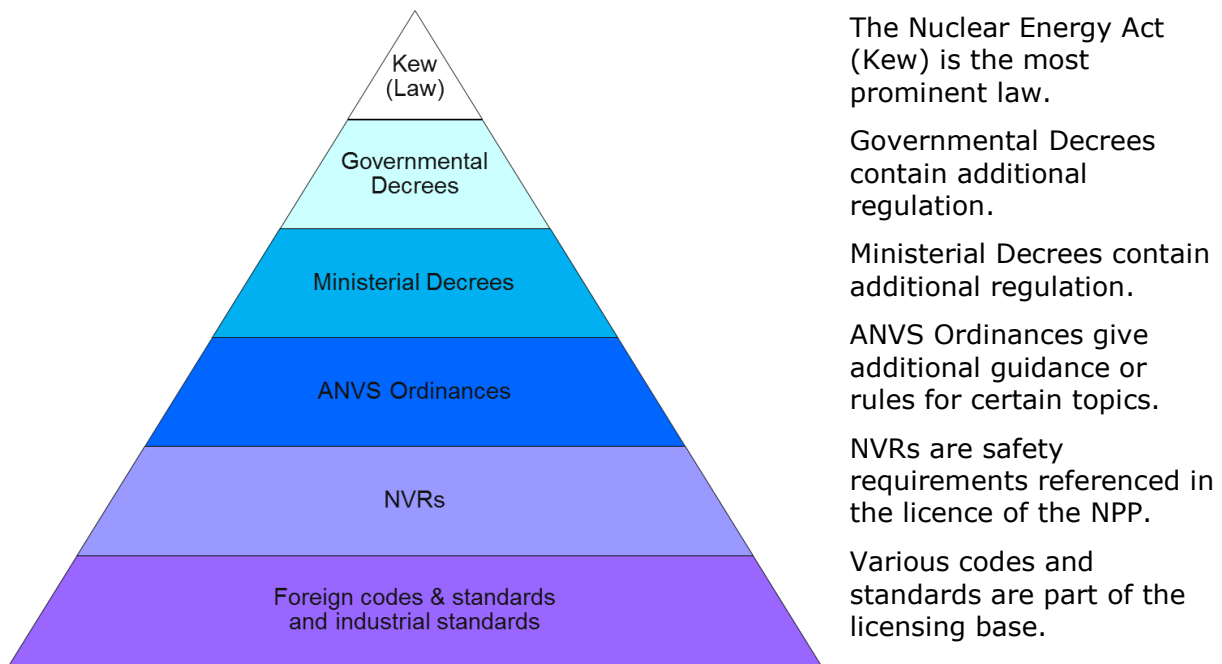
Kew
(Law)

Governmental Decrees

Ministerial Decrees

ANVS Ordinances

NVRs

Foreign codes & standards and industrial standards

The Nuclear Energy Act (Kew) is the most prominent law.

Governmental Decrees contain additional regulation.

Ministerial Decrees contain additional regulation.

ANVS Ordinances give additional guidance or rules for certain topics.

NVRs are safety requirements referenced in the licence of the NPP.

Various codes and standards are part of the licensing base.